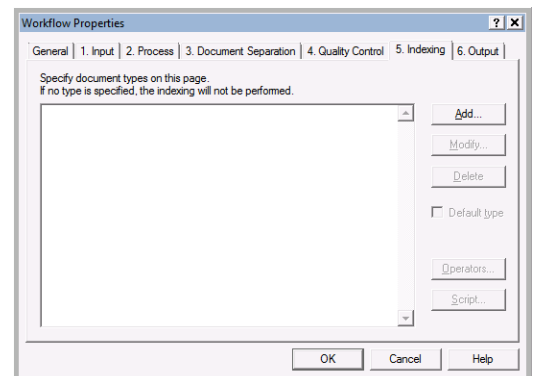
Workflow Properties

? X

General | 1. Input | 2. Process | 3. Document Separation | 4. Quality Control | 5. Indexing | 6. Output

Specify document types on this page.
If no type is specified, the indexing will not be performed.

Add...

Modify...

Delete

Default type

Operators...

Script...

OK

Cancel

Help